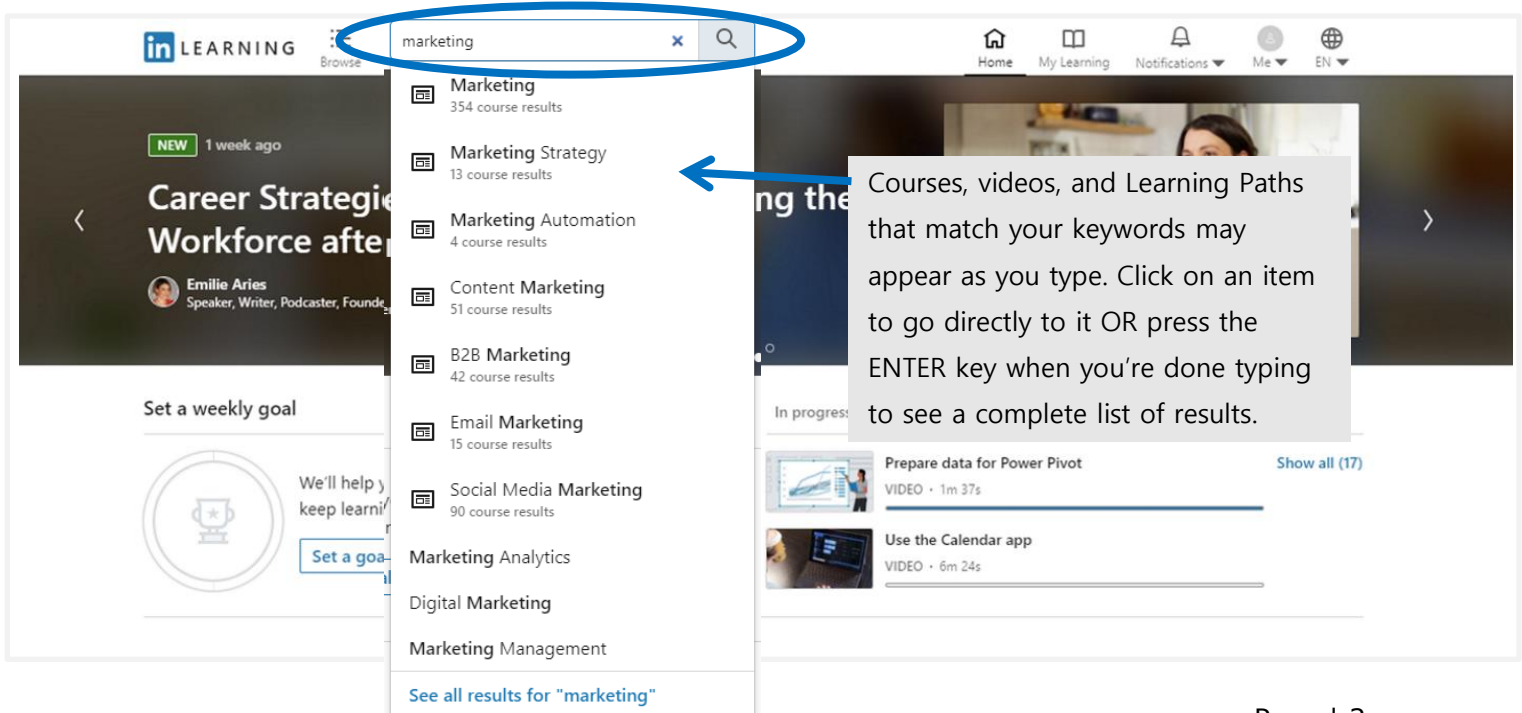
in LEARNING

Browse

marketing

Home My Learning Notifications Me EN

Marketing
354 course results

Marketing Strategy
13 course results

Marketing Automation
4 course results

Content Marketing
51 course results

B2B Marketing
42 course results

Email Marketing
15 course results

Social Media Marketing
90 course results

Marketing Analytics

Digital Marketing

Marketing Management

See all results for "marketing"

NEW 1 week ago

Career Strategie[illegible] ng the Workforce afte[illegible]

Emilie Aries
Speaker, Writer, Podcaster, Founde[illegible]

Courses, videos, and Learning Paths that match your keywords may appear as you type. Click on an item to go directly to it OR press the ENTER key when you're done typing to see a complete list of results.

Set a weekly goal

We'll help y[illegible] keep learni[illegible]

Set a goa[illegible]

In progress

Prepare data for Power Pivot
VIDEO • 1m 37s

Show all (17)

Use the Calendar app
VIDEO • 6m 24s